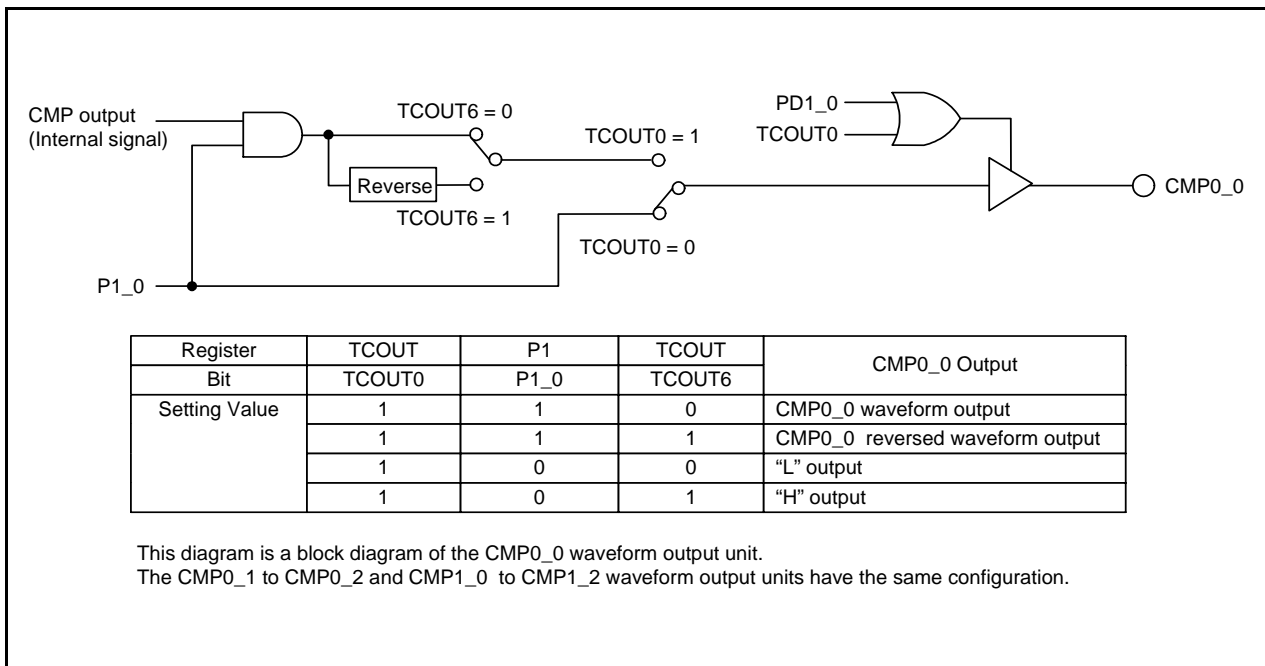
CMP output
(Internal signal)

TCOUT6 = 0

TCOUT0 = 1

PD1_0

TCOUT0

Reverse

TCOUT6 = 1

CMP0_0

TCOUT0 = 0

P1_0

| Register | TCOUT | P1 | TCOUT | CMP0_0 Output |
|---|---|---|---|---|
| Bit | TCOUT0 | P1_0 | TCOUT6 | |
| Setting Value | 1 | 1 | 0 | CMP0_0 waveform output |
| | 1 | 1 | 1 | CMP0_0 reversed waveform output |
| | 1 | 0 | 0 | “L” output |
| | 1 | 0 | 1 | “H” output |

This diagram is a block diagram of the CMP0_0 waveform output unit.
The CMP0_1 to CMP0_2 and CMP1_0 to CMP1_2 waveform output units have the same configuration.